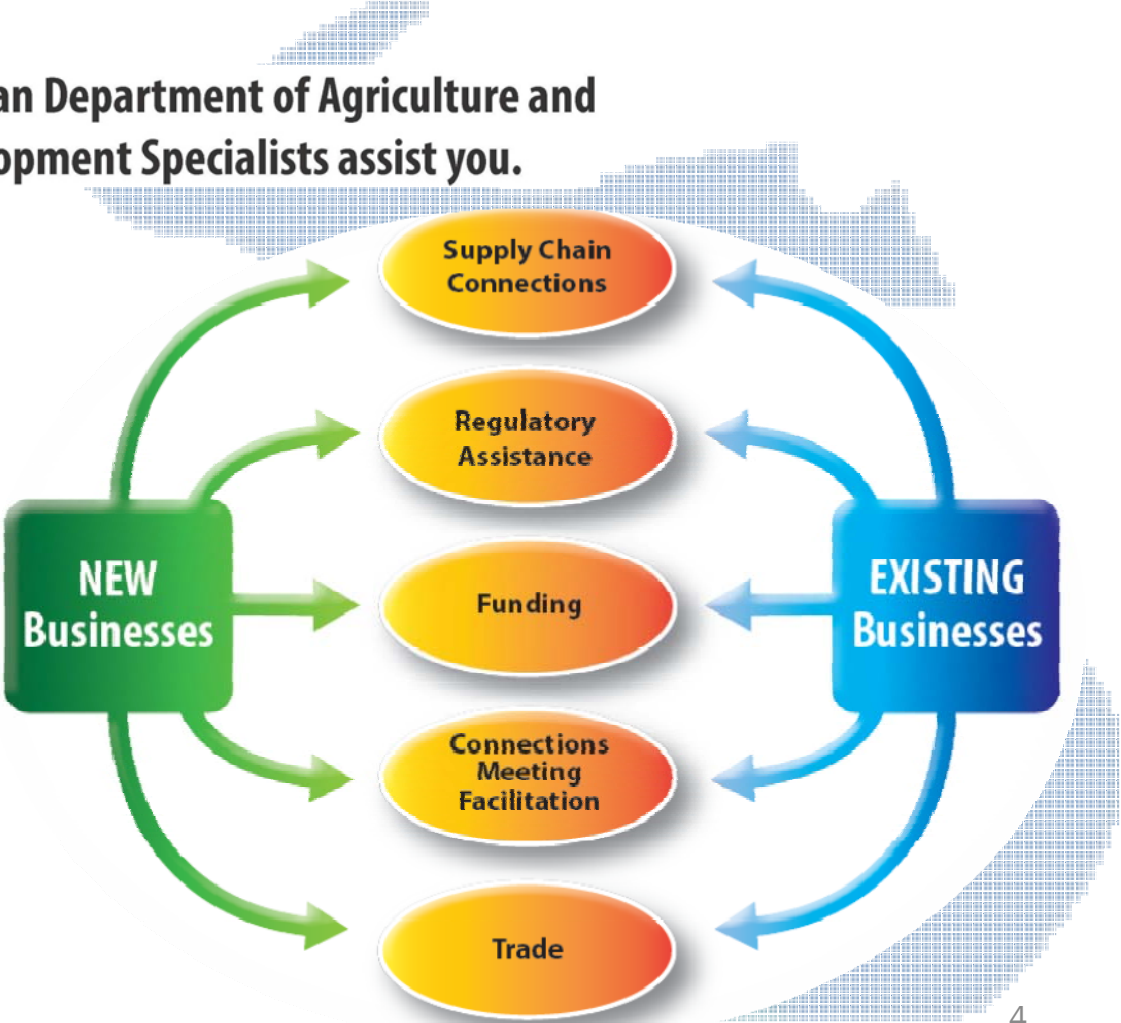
an Department of Agriculture and opment Specialists assist you.

Supply Chain Connections

Regulatory Assistance

NEW Businesses

Funding

EXISTING Businesses

Connections Meeting Facilitation

Trade

4